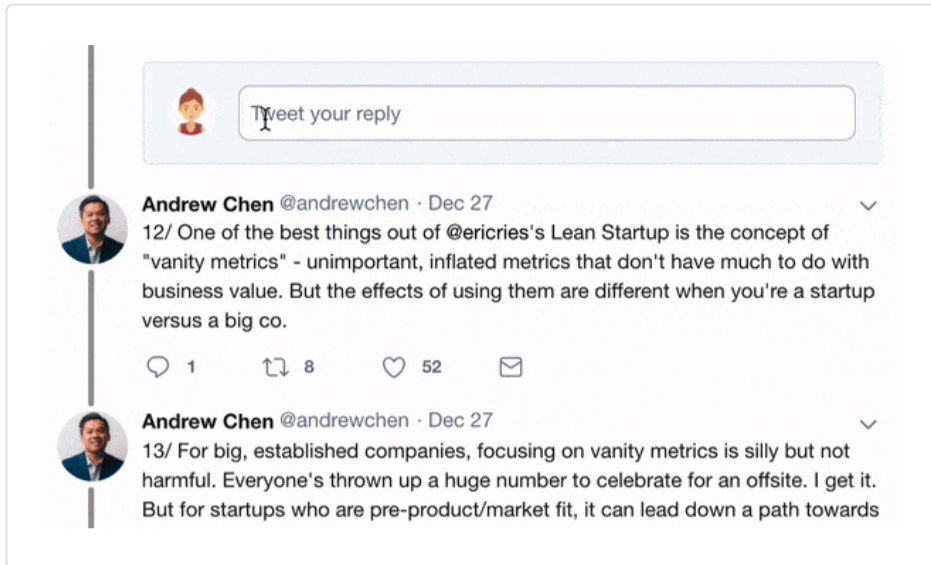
Tweet your reply

Andrew Chen @andrewchen · Dec 27
12/ One of the best things out of @ericries's Lean Startup is the concept of "vanity metrics" - unimportant, inflated metrics that don't have much to do with business value. But the effects of using them are different when you're a startup versus a big co.

1 8 52

Andrew Chen @andrewchen · Dec 27
13/ For big, established companies, focusing on vanity metrics is silly but not harmful. Everyone's thrown up a huge number to celebrate for an offsite. I get it. But for startups who are pre-product/market fit, it can lead down a path towards